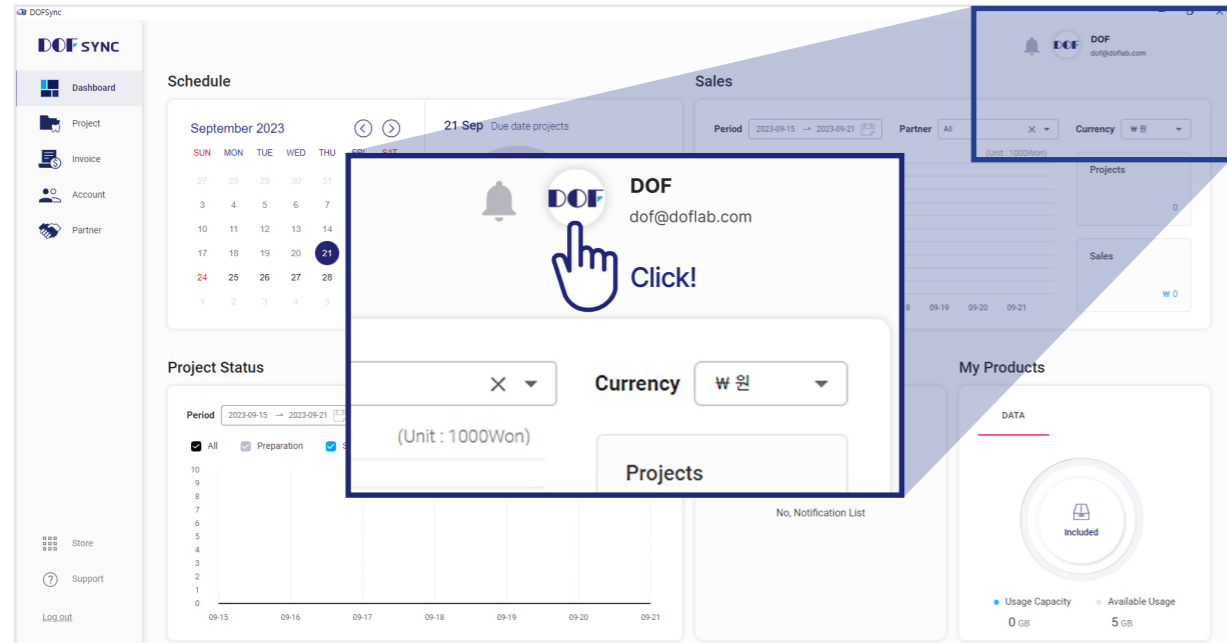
DOFSync

DOF SYNC

Dashboard
Project
Invoice
Account
Partner

Store
Support
Log out

Schedule

September 2023

| SUN | MON | TUE | WED | THU | FRI | SAT |
|---|---|---|---|---|---|---|
| 27 | 28 | 29 | 30 | 31 | | |
| 3 | 4 | 5 | 6 | 7 | | |
| 10 | 11 | 12 | 13 | 14 | | |
| 17 | 18 | 19 | 20 | 21 | | |
| 24 | 25 | 26 | 27 | 28 | | |
| 1 | 2 | 3 | 4 | 5 | | |

21 Sep Due date projects

Sales

Period 2023-09-15 → 2023-09-21 Partner All Currency ₩ 원

(Unit : 1000Won)

Projects
0

Sales
₩ 0

8 09-19 09-20 09-21

DOF
dof@doflab.com

DOF
dof@doflab.com

Click!

Currency ₩ 원

(Unit : 1000Won)

Projects

Project Status

Period 2023-09-15 → 2023-09-21

All Preparation S

10
9
8
7
6
5
4
3
2
1
0

09-15 09-16 09-17 09-18 09-19 09-20 09-21

No, Notification List

My Products

DATA

Included

Usage Capacity Available Usage
0 GB 5 GB